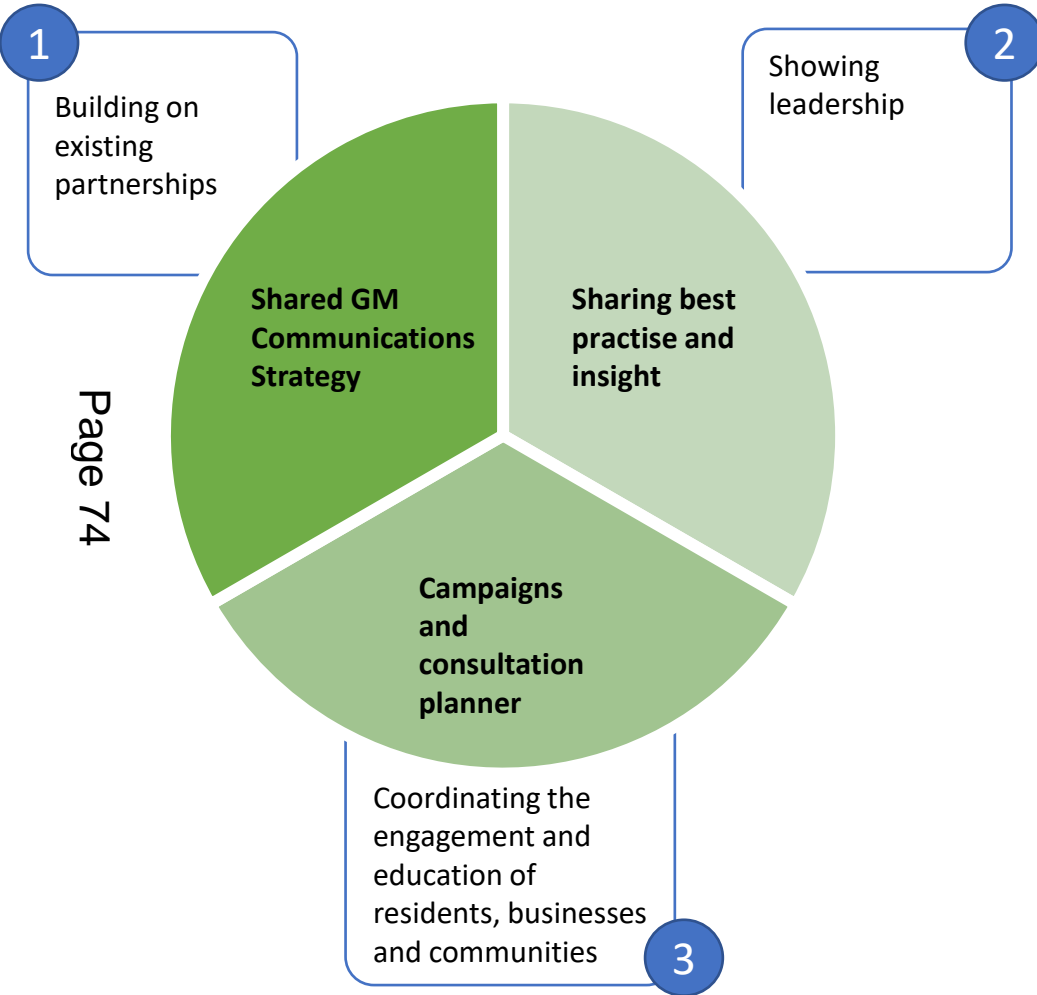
1

Building on existing partnerships

2

Showing leadership

Shared GM Communications Strategy

Sharing best practise and insight

Page 74

Campaigns and consultation planner

Coordinating the engagement and education of residents, businesses and communities

3